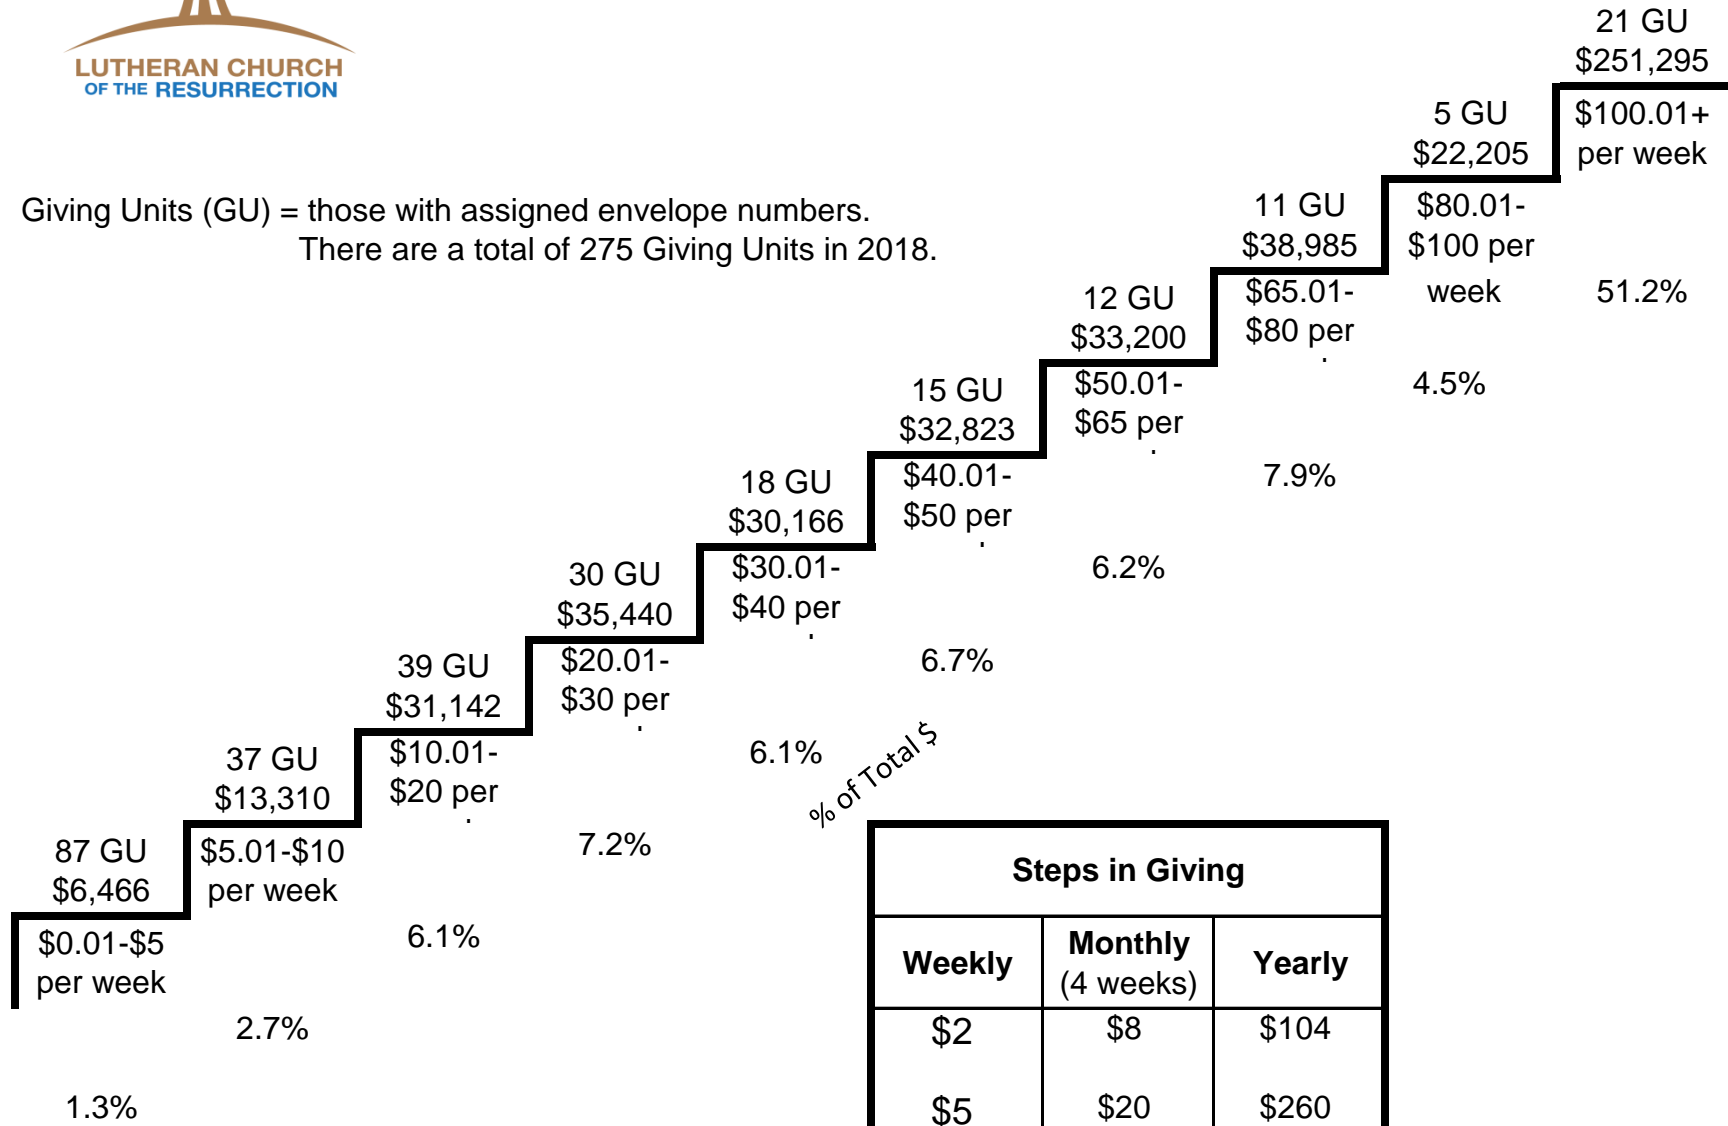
LUTHERAN CHURCH
OF THE RESURRECTION

Giving Units (GU) = those with assigned envelope numbers. There are a total of 275 Giving Units in 2018.

21 GU
$251,295
$100.01+ per week
51.2%

5 GU
$22,205
$80.01-$100 per week
4.5%

11 GU
$38,985
$65.01-$80 per
7.9%

12 GU
$33,200
$50.01-$65 per
6.2%

15 GU
$32,823
$40.01-$50 per
6.7%

18 GU
$30,166
$30.01-$40 per
6.1%

30 GU
$35,440
$20.01-$30 per
7.2%

39 GU
$31,142
$10.01-$20 per
6.1%

37 GU
$13,310
$5.01-$10 per week
2.7%

87 GU
$6,466
$0.01-$5 per week
1.3%

% of Total $

| Steps in Giving | | |
|---|---|---|
| Weekly | Monthly (4 weeks) | Yearly |
| $2 | $8 | $104 |
| $5 | $20 | $260 |